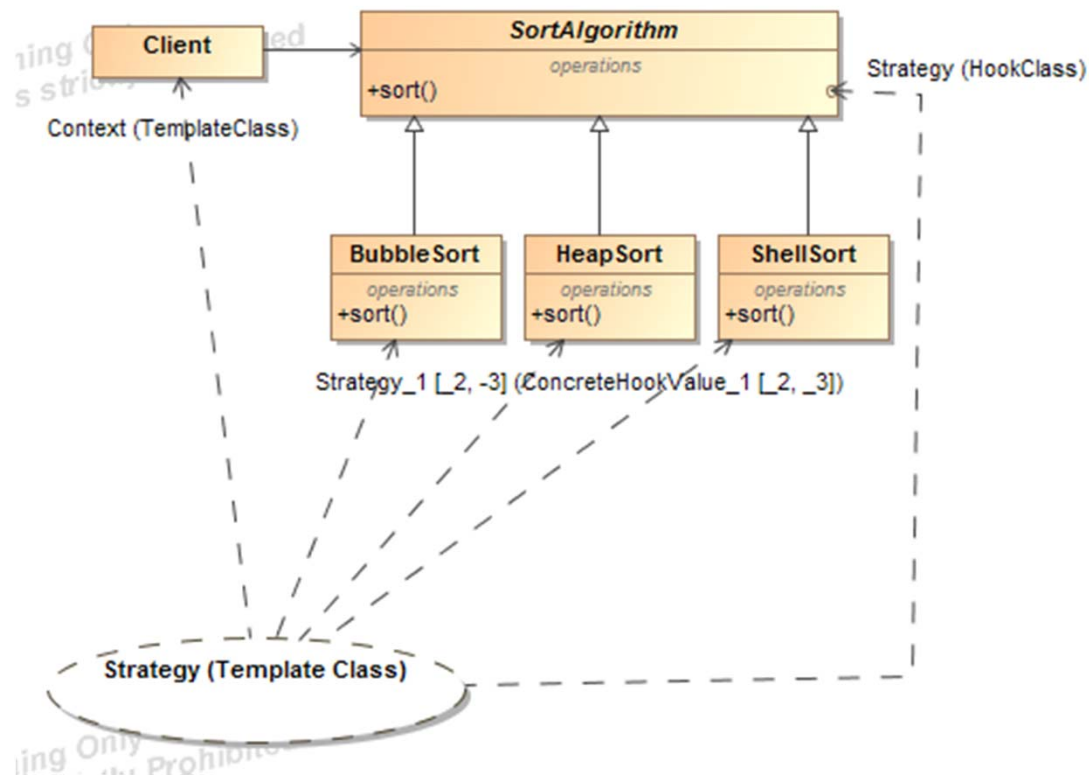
ning Only ed
s strictly

Client

SortAlgorithm
operations
+sort()

Strategy (HookClass)

Context (TemplateClass)

BubbleSort
operations
+sort()

HeapSort
operations
+sort()

ShellSort
operations
+sort()

Strategy_1 [_2, -3] (ConcreteHookValue_1 [_2, _3])

Strategy (Template Class)

ning Only
Strictly Prohibited